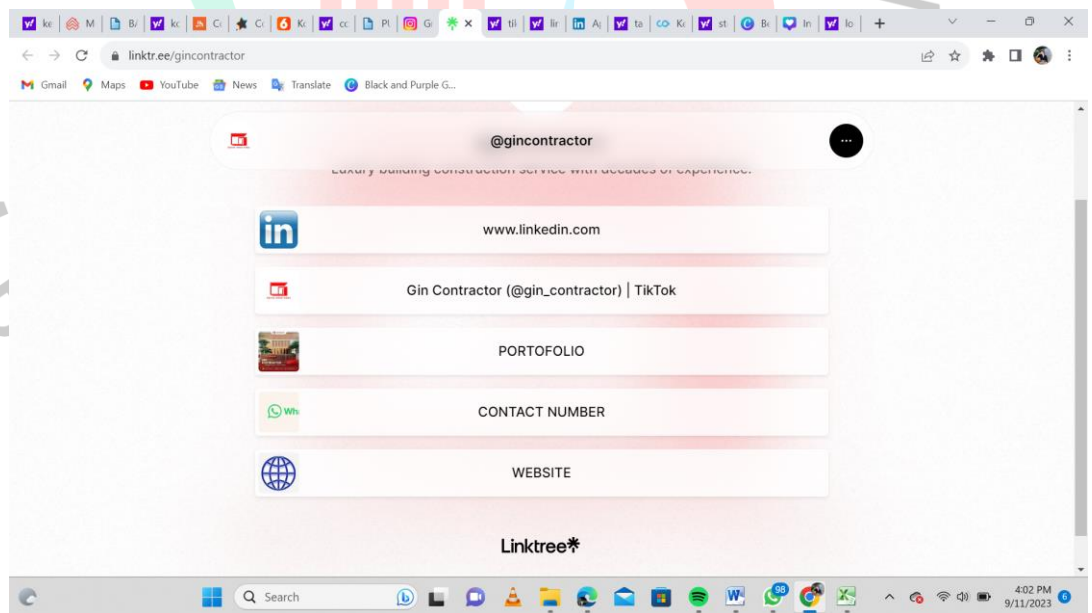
ke | M | B/ | kc | C | C | K | cc | Pl | Gi | × | tii | lir | A | ta | Ke | st | Bi | In | lo | +

linktr.ee/gincontractor

Gmail Maps YouTube News Translate Black and Purple G...

@gincontractor

Luxury building construction service with decades of experience.

in www.linkedin.com

Gin Contractor (@gin_contractor) | TikTok

PORTOFOLIO

Wh CONTACT NUMBER

WEBSITE

Linktree*

Search

98

4:02 PM
9/11/2023

6